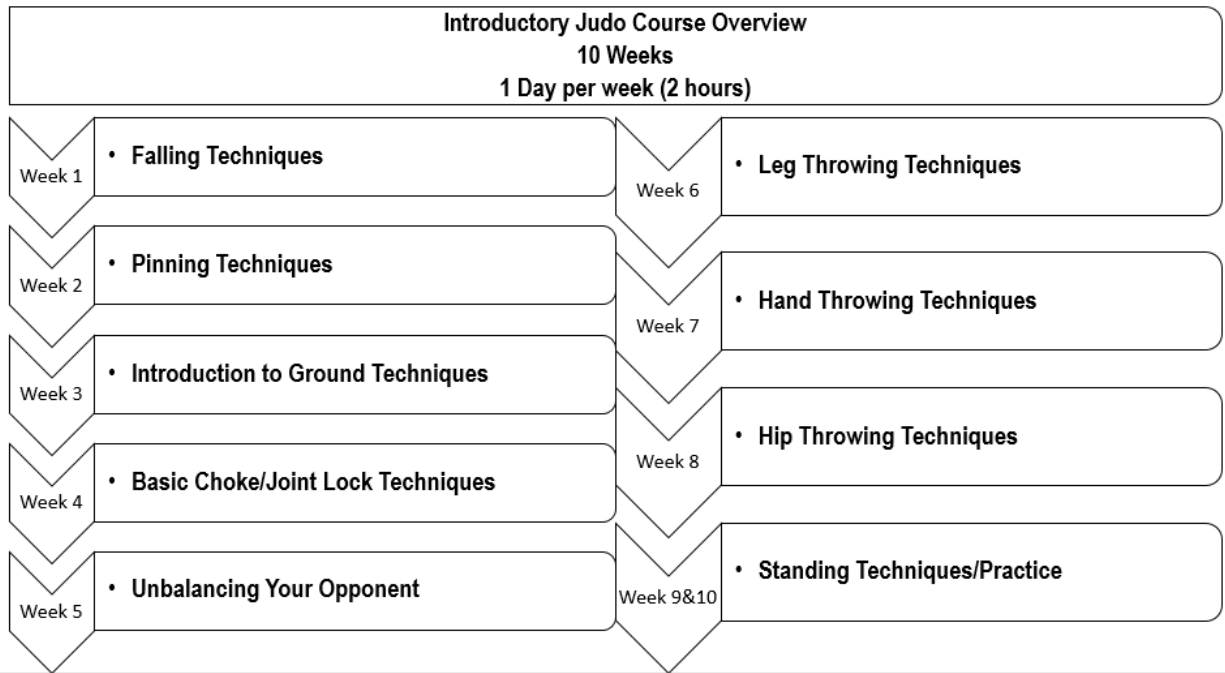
Introductory Judo Course Overview
10 Weeks
1 Day per week (2 hours)

Week 1
• Falling Techniques

Week 2
• Pinning Techniques

Week 3
• Introduction to Ground Techniques

Week 4
• Basic Choke/Joint Lock Techniques

Week 5
• Unbalancing Your Opponent

Week 6
• Leg Throwing Techniques

Week 7
• Hand Throwing Techniques

Week 8
• Hip Throwing Techniques

Week 9&10
• Standing Techniques/Practice